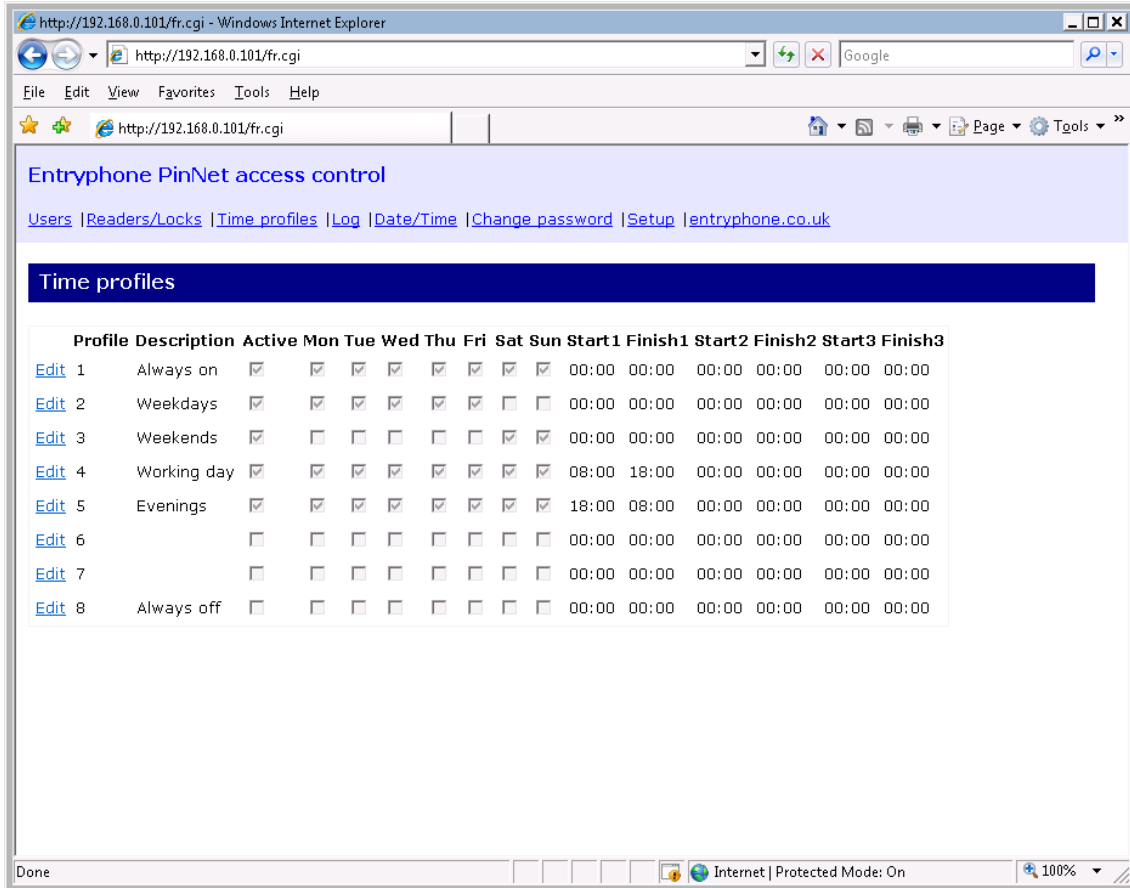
http://192.168.0.101/fr.cgi - Windows Internet Explorer

http://192.168.0.101/fr.cgi

Google

File Edit View Favorites Tools Help

http://192.168.0.101/fr.cgi

Page Tools

Entryphone PinNet access control

Users | Readers/Locks | Time profiles | Log | Date/Time | Change password | Setup | entryphone.co.uk

Time profiles

| | Profile | Description | Active | Mon | Tue | Wed | Thu | Fri | Sat | Sun | Start1 | Finish1 | Start2 | Finish2 | Start3 | Finish3 |
|---|---|---|---|---|---|---|---|---|---|---|---|---|---|---|---|---|
| Edit | 1 | Always on | ☑ | ☑ | ☑ | ☑ | ☑ | ☑ | ☑ | ☑ | 00:00 | 00:00 | 00:00 | 00:00 | 00:00 | 00:00 |
| Edit | 2 | Weekdays | ☑ | ☑ | ☑ | ☑ | ☑ | ☑ | ☐ | ☐ | 00:00 | 00:00 | 00:00 | 00:00 | 00:00 | 00:00 |
| Edit | 3 | Weekends | ☑ | ☐ | ☐ | ☐ | ☐ | ☐ | ☑ | ☑ | 00:00 | 00:00 | 00:00 | 00:00 | 00:00 | 00:00 |
| Edit | 4 | Working day | ☑ | ☑ | ☑ | ☑ | ☑ | ☑ | ☑ | ☑ | 08:00 | 18:00 | 00:00 | 00:00 | 00:00 | 00:00 |
| Edit | 5 | Evenings | ☑ | ☑ | ☑ | ☑ | ☑ | ☑ | ☑ | ☑ | 18:00 | 08:00 | 00:00 | 00:00 | 00:00 | 00:00 |
| Edit | 6 | | ☐ | ☐ | ☐ | ☐ | ☐ | ☐ | ☐ | ☐ | 00:00 | 00:00 | 00:00 | 00:00 | 00:00 | 00:00 |
| Edit | 7 | | ☐ | ☐ | ☐ | ☐ | ☐ | ☐ | ☐ | ☐ | 00:00 | 00:00 | 00:00 | 00:00 | 00:00 | 00:00 |
| Edit | 8 | Always off | ☐ | ☐ | ☐ | ☐ | ☐ | ☐ | ☐ | ☐ | 00:00 | 00:00 | 00:00 | 00:00 | 00:00 | 00:00 |

Done

Internet | Protected Mode: On

100%